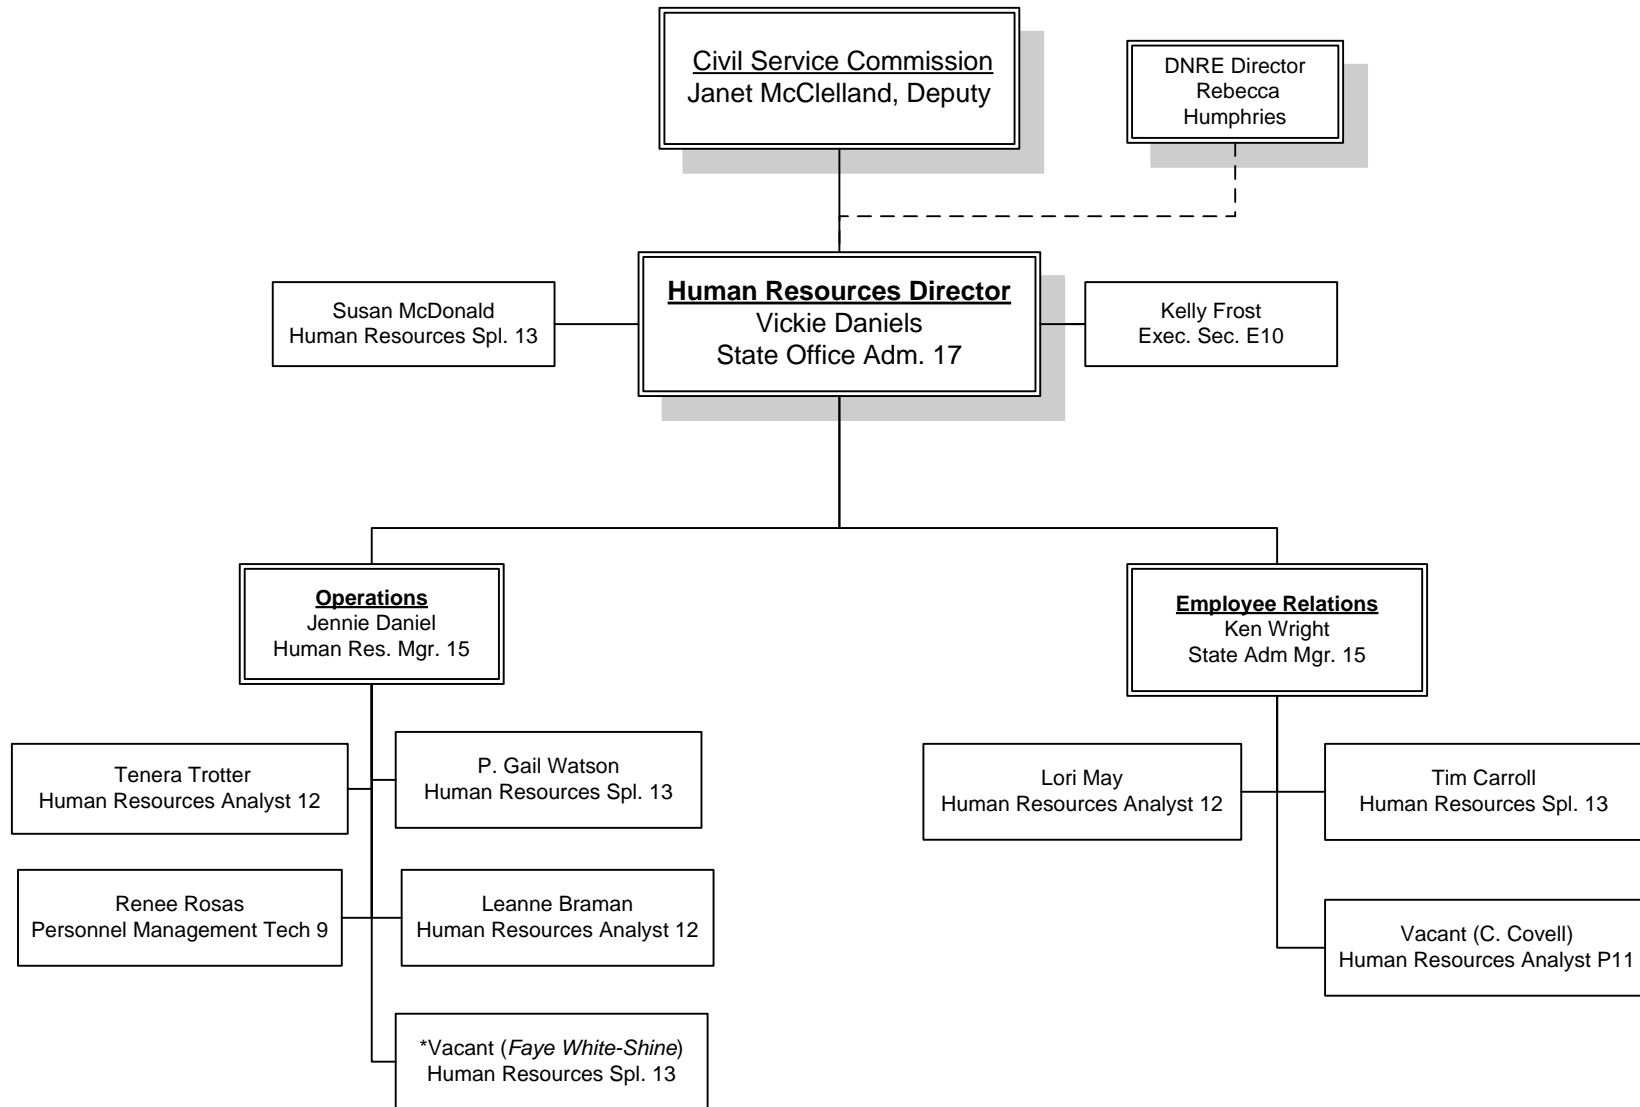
Civil Service Commission
Janet McClelland, Deputy

DNRE Director
Rebecca
Humphries

Susan McDonald
Human Resources Spl. 13

Human Resources Director
Vickie Daniels
State Office Adm. 17

Kelly Frost
Exec. Sec. E10

Operations
Jennie Daniel
Human Res. Mgr. 15

Employee Relations
Ken Wright
State Adm Mgr. 15

Tenera Trotter
Human Resources Analyst 12

P. Gail Watson
Human Resources Spl. 13

Renee Rosas
Personnel Management Tech 9

Leanne Braman
Human Resources Analyst 12

*Vacant (*Faye White-Shine*)
Human Resources Spl. 13

Lori May
Human Resources Analyst 12

Tim Carroll
Human Resources Spl. 13

Vacant (C. Covell)
Human Resources Analyst P11